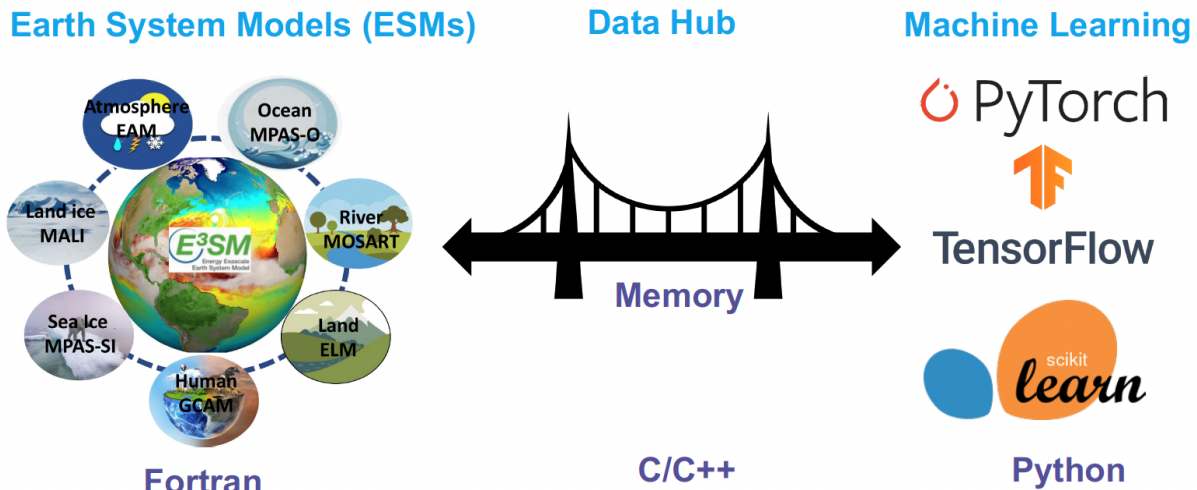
Earth System Models (ESMs)

Data Hub

Machine Learning

Atmosphere
EAM

Ocean
MPAS-O

Land ice
MALI

$E^3SM$
Energy Exascale
Earth System Model

River
MOSART

Sea Ice
MPAS-SI

Land
ELM

Human
GCAM

Fortran

Memory

C/C++

PyTorch

TensorFlow

scikit
learn

Python